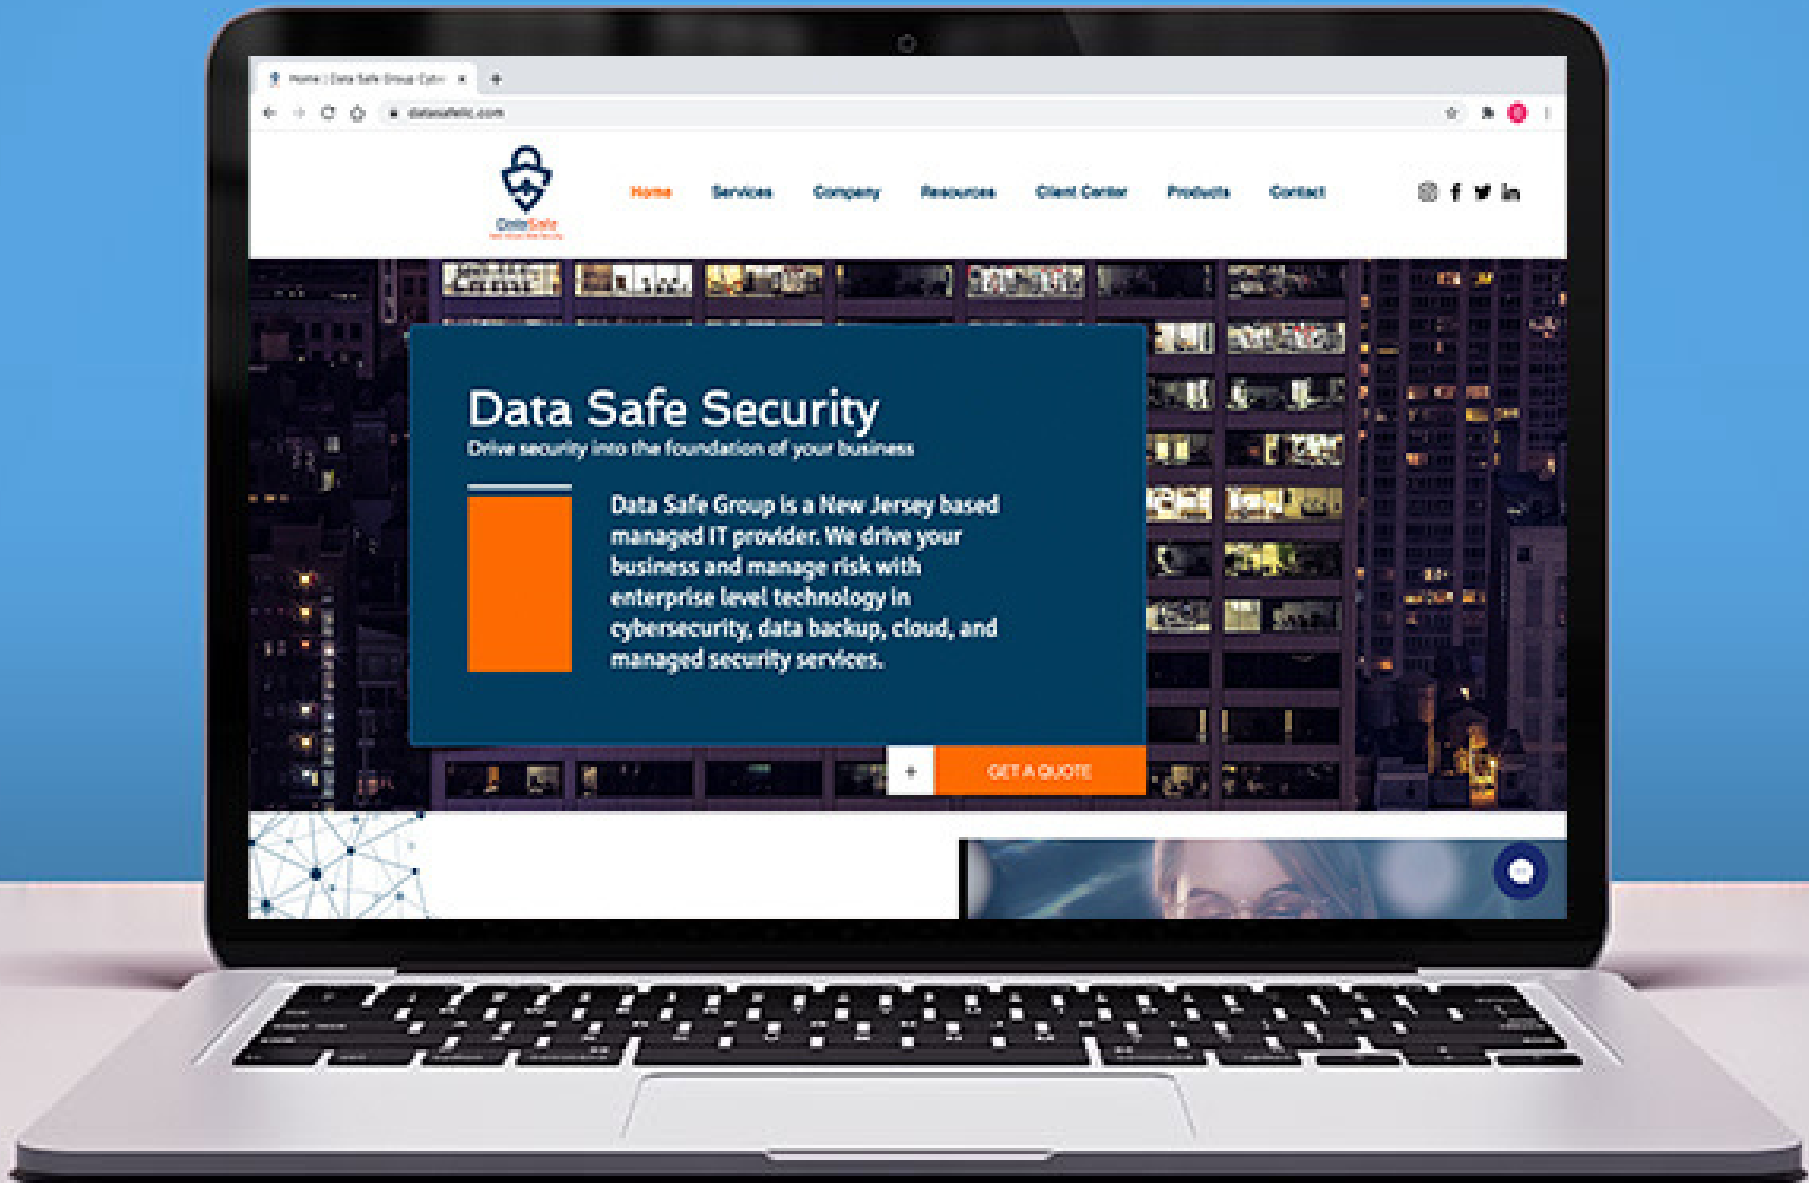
Home | Data Safe Group Cyb

datasafellc.com

DataSafe
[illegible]

Home
Services
Company
Resources
Client Center
Products
Contact

Data Safe Security
Drive security into the foundation of your business

Data Safe Group is a New Jersey based managed IT provider. We drive your business and manage risk with enterprise level technology in cybersecurity, data backup, cloud, and managed security services.

+
GET A QUOTE